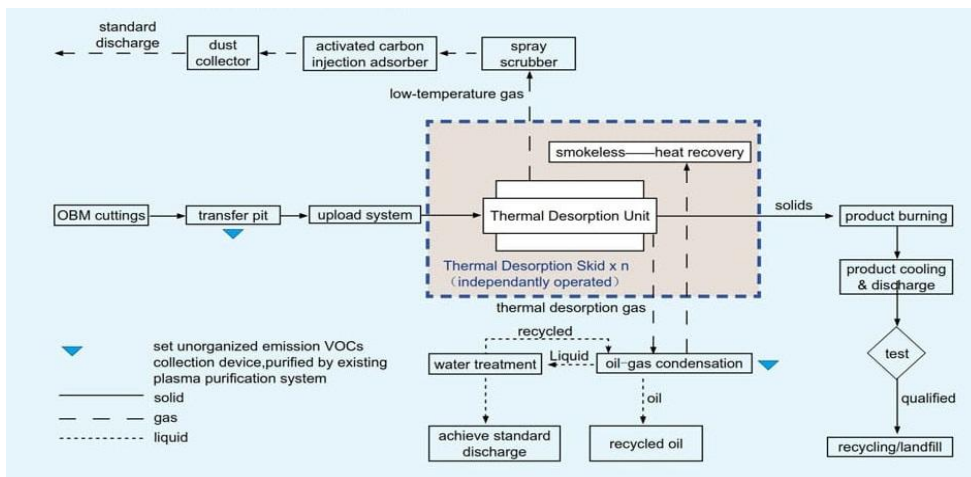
standard discharge

dust collector

activated carbon injection adsorber

spray scrubber

low-temperature gas

smokeless——heat recovery

OBM cuttings

transfer pit

upload system

Thermal Desorption Unit

solids

product burning

Thermal Desorption Skid x n
(independantly operated)

product cooling & discharge

thermal desorption gas

recycled

set unorganized emission VOCs collection device,purified by existing plasma purification system

water treatment

Liquid

oil-gas condensation

test

solid

gas

oil

qualified

liquid

achieve standard discharge

recycled oil

recycling/landfill